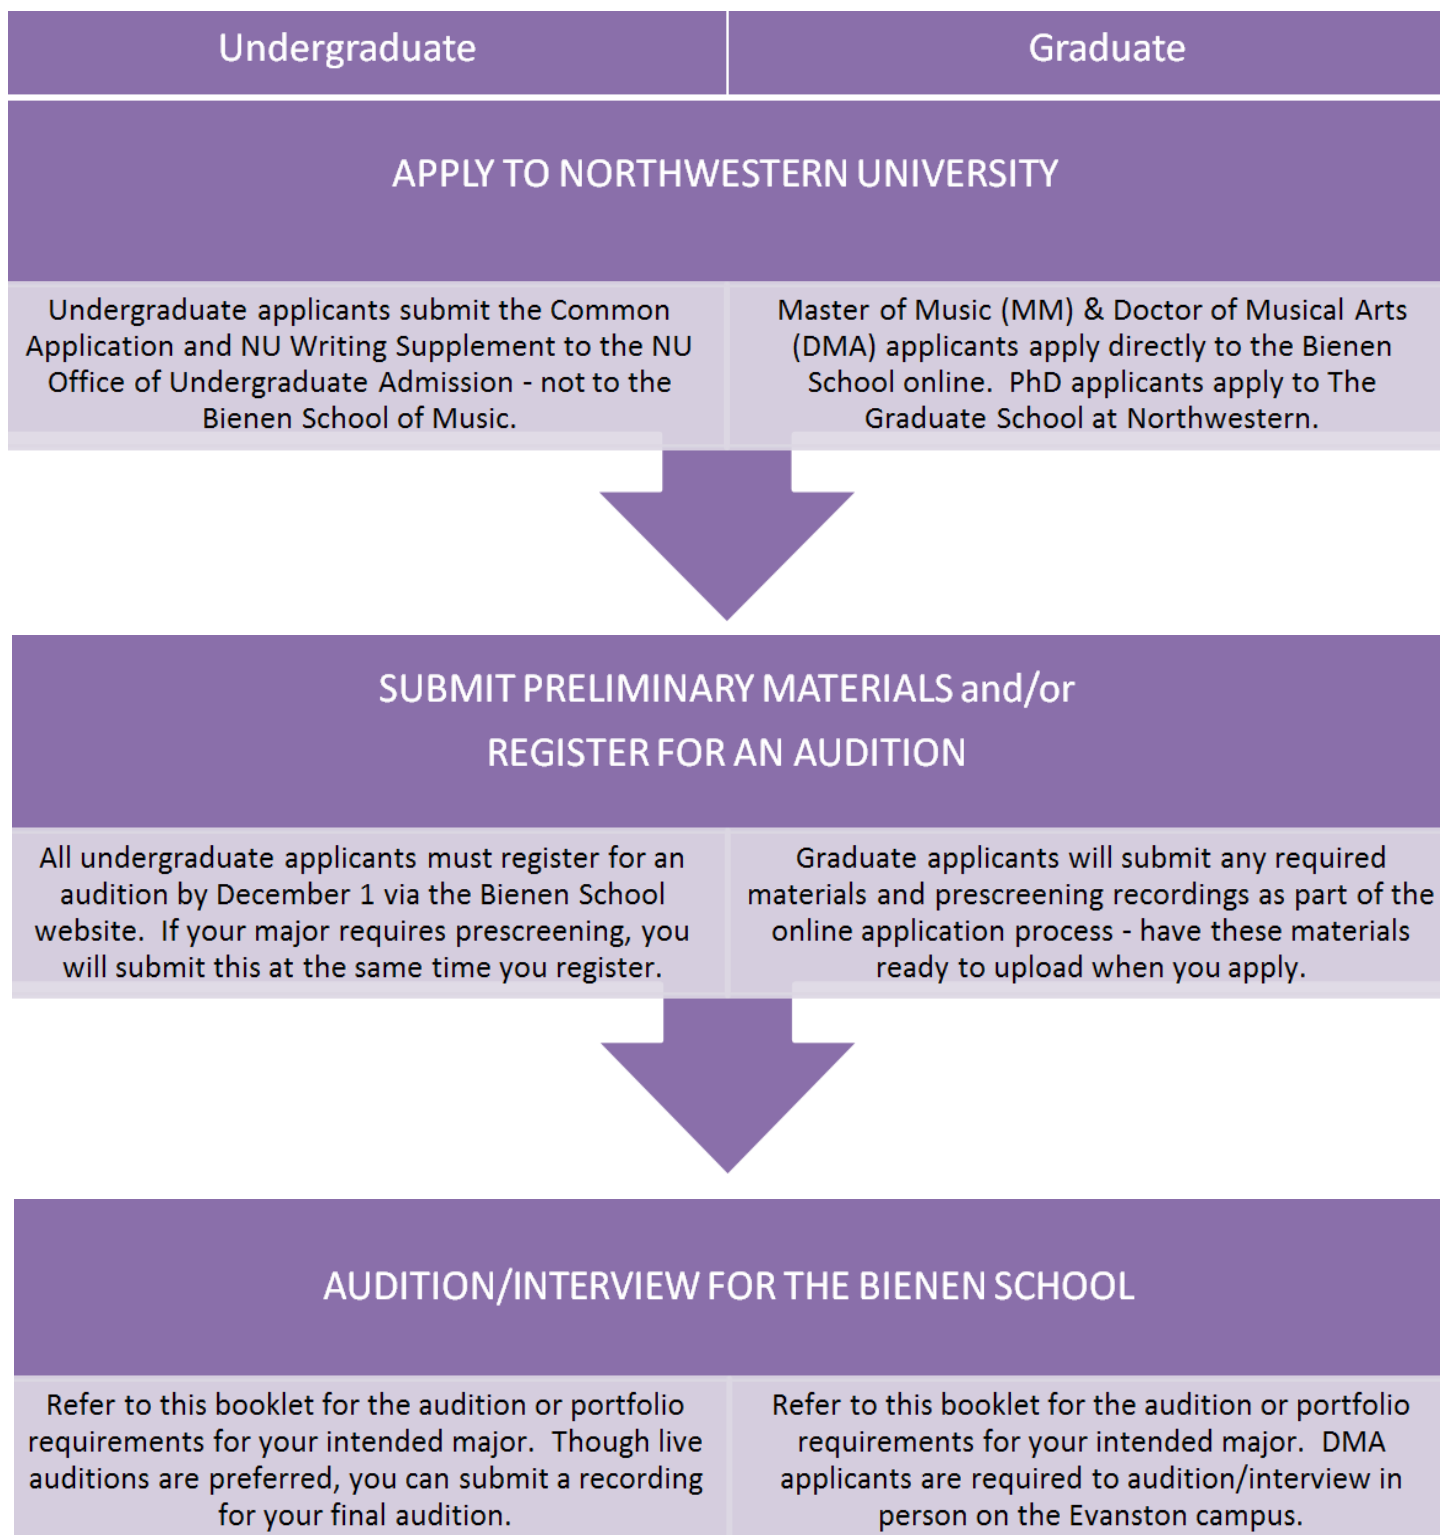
Undergraduate

Graduate

APPLY TO NORTHWESTERN UNIVERSITY

Undergraduate applicants submit the Common Application and NU Writing Supplement to the NU Office of Undergraduate Admission - not to the Bienen School of Music.

Master of Music (MM) & Doctor of Musical Arts (DMA) applicants apply directly to the Bienen School online. PhD applicants apply to The Graduate School at Northwestern.

SUBMIT PRELIMINARY MATERIALS and/or REGISTER FOR AN AUDITION

All undergraduate applicants must register for an audition by December 1 via the Bienen School website. If your major requires prescreening, you will submit this at the same time you register.

Graduate applicants will submit any required materials and prescreening recordings as part of the online application process - have these materials ready to upload when you apply.

AUDITION/INTERVIEW FOR THE BIENEN SCHOOL

Refer to this booklet for the audition or portfolio requirements for your intended major. Though live auditions are preferred, you can submit a recording for your final audition.

Refer to this booklet for the audition or portfolio requirements for your intended major. DMA applicants are required to audition/interview in person on the Evanston campus.